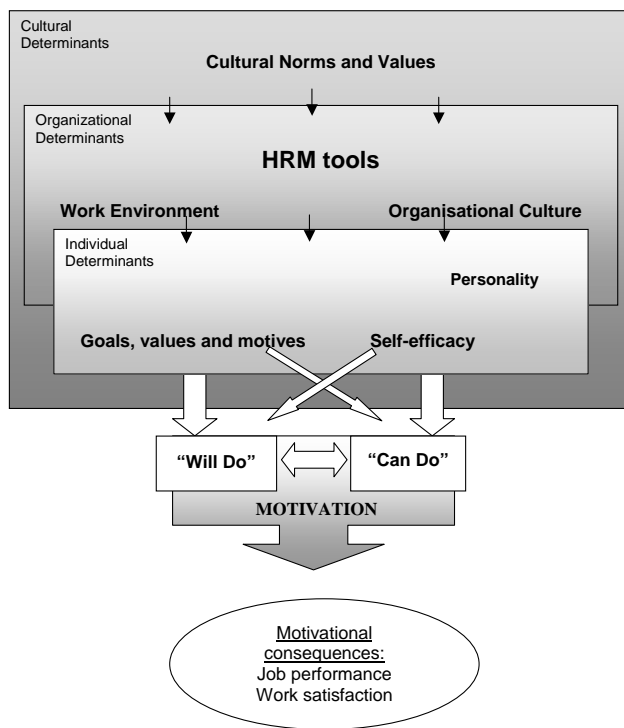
Cultural Determinants

Cultural Norms and Values

Organizational Determinants

HRM tools

Work Environment

Organisational Culture

Individual Determinants

Personality

Goals, values and motives

Self-efficacy

"Will Do"

"Can Do"

MOTIVATION

Motivational consequences:
Job performance
Work satisfaction